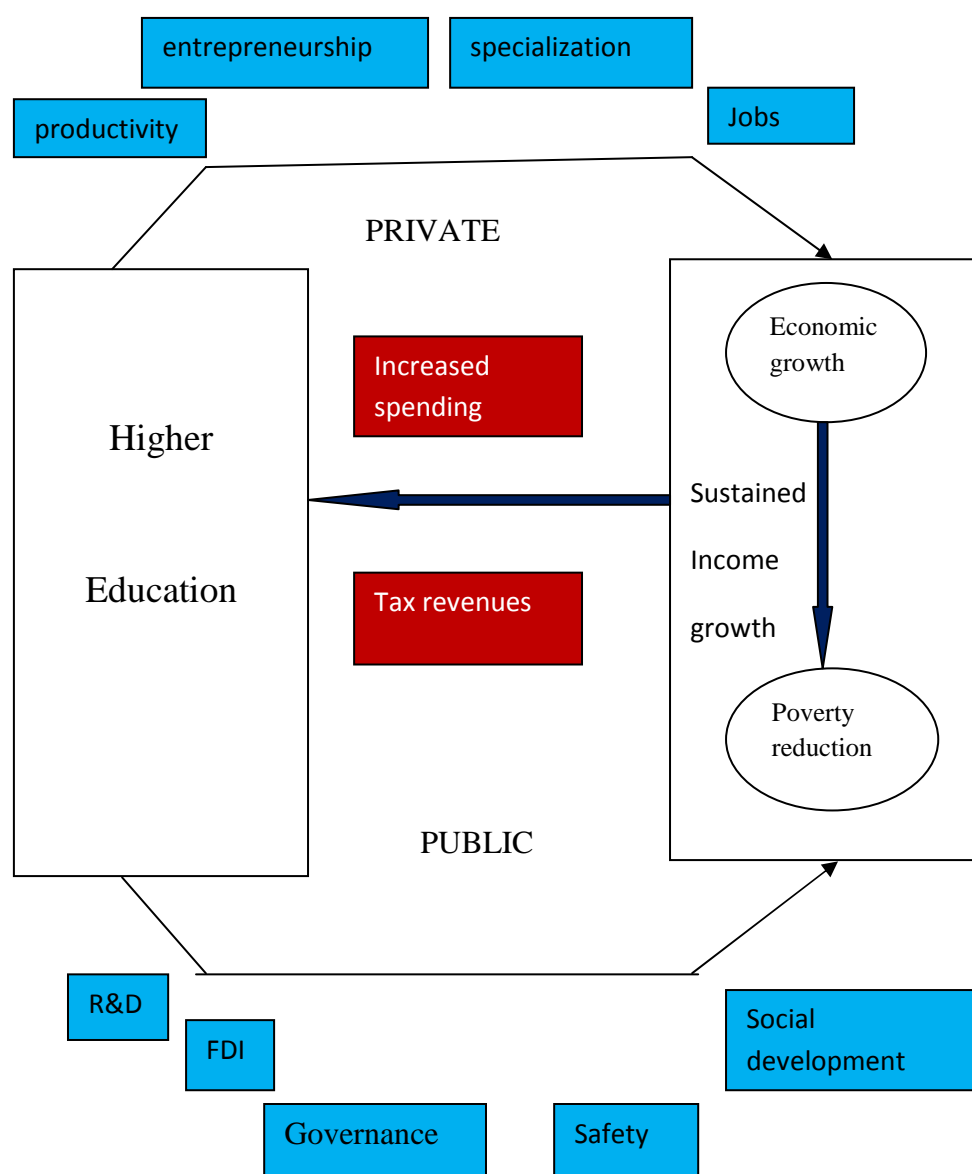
entrepreneurship

specialization

productivity

Jobs

PRIVATE

Higher

Education

Increased spending

Tax revenues

Economic growth

Sustained

Income

growth

Poverty reduction

PUBLIC

R&D

FDI

Governance

Safety

Social development